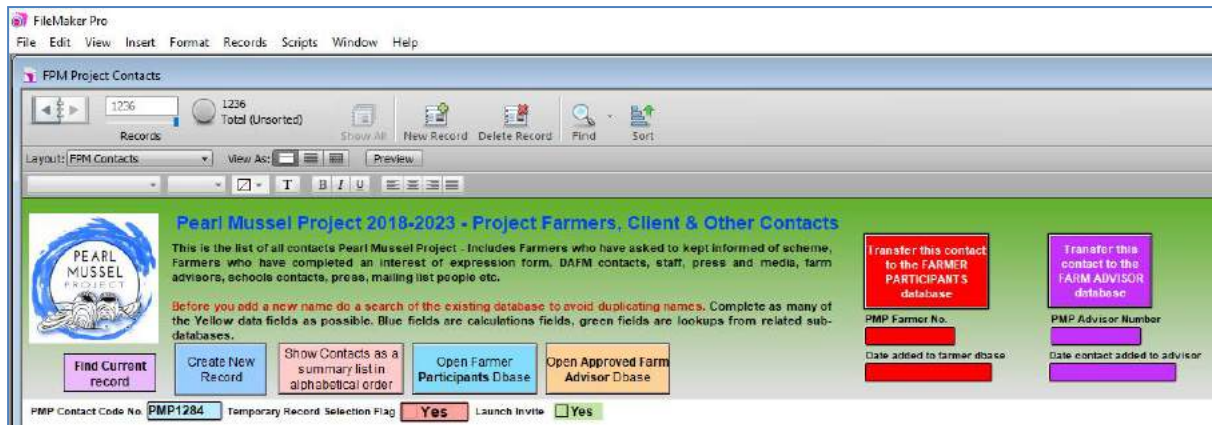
FileMaker Pro
File Edit View Insert Format Records Scripts Window Help

FPM Project Contacts

1236
Records
1236
Total (Unsorted)
Show All
New Record
Delete Record
Find
Sort

Layout: FPM Contacts
View As:
Preview

T B I U

PEARL MUSSEL PROJECT

Pearl Mussel Project 2018-2023 - Project Farmers, Client & Other Contacts

This is the list of all contacts Pearl Mussel Project - Includes Farmers who have asked to kept informed of scheme, Farmers who have completed an interest of expression form, DAFM contacts, staff, press and media, farm advisors, schools contacts, press, mailing list people etc.

Before you add a new name do a search of the existing database to avoid duplicating names. Complete as many of the Yellow data fields as possible. Blue fields are calculations fields, green fields are lookups from related sub-databases.

Transfer this contact to the FARMER PARTICIPANTS database

Transfer this contact to the FARM ADVISOR database

PMP Farmer No.

PMP Advisor Number

Date added to farmer dbase

Date contact added to advisor

Find Current record

Create New Record

Show Contacts as a summary list in alphabetical order

Open Farmer Participants Dbase

Open Approved Farm Advisor Dbase

PMP Contact Code No. PMP1284 Temporary Record Selection Flag Yes Launch Invite Yes